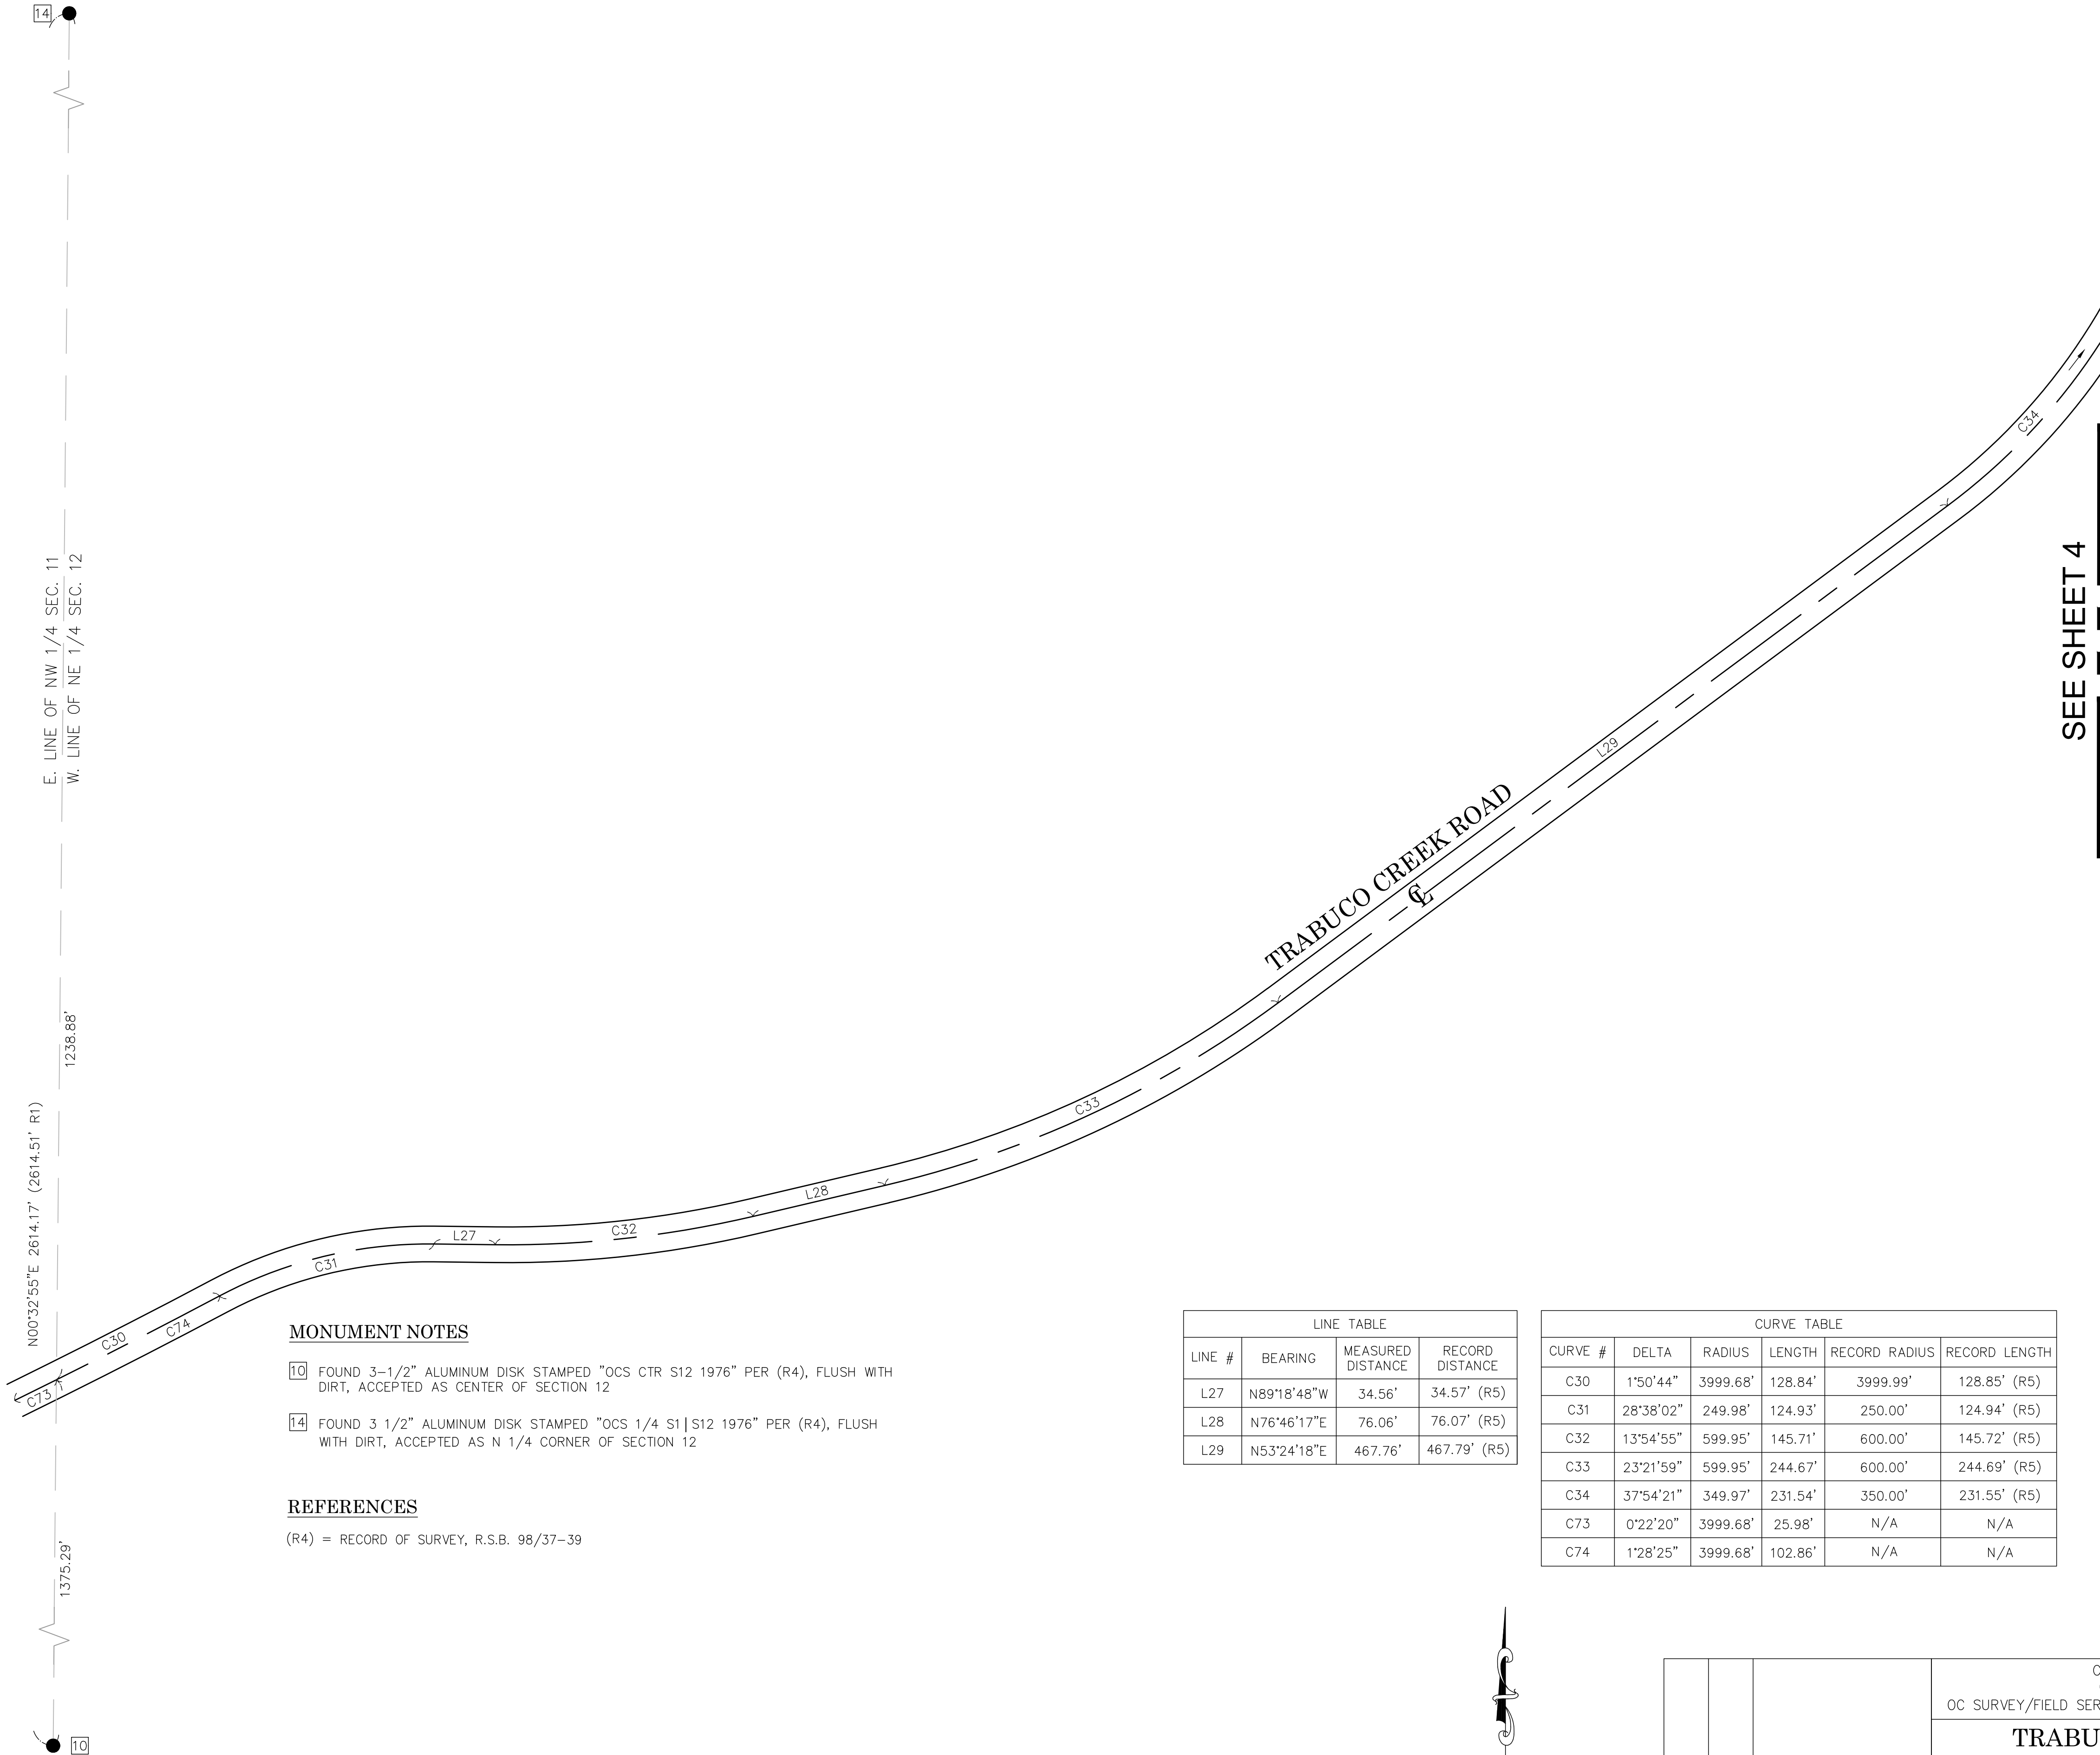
14

E. LINE OF NW 1/4 SEC. 11
W. LINE OF NE 1/4 SEC. 12

1238.88'

N00°32'55"E 2614.17' (2614.51' R1)

1375.29'

10

SEE SHEET 4

TRABUCO CREEK ROAD

℄

C73 C30 C74 C31 L27 C32 L28 C33 L29 C34

MONUMENT NOTES

10 FOUND 3-1/2" ALUMINUM DISK STAMPED "OCS CTR S12 1976" PER (R4), FLUSH WITH DIRT, ACCEPTED AS CENTER OF SECTION 12

14 FOUND 3 1/2" ALUMINUM DISK STAMPED "OCS 1/4 S1|S12 1976" PER (R4), FLUSH WITH DIRT, ACCEPTED AS N 1/4 CORNER OF SECTION 12

REFERENCES

(R4) = RECORD OF SURVEY, R.S.B. 98/37-39

LINE TABLE

| LINE # | BEARING | MEASURED DISTANCE | RECORD DISTANCE |
|---|---|---|---|
| L27 | N89°18'48"W | 34.56' | 34.57' (R5) |
| L28 | N76°46'17"E | 76.06' | 76.07' (R5) |
| L29 | N53°24'18"E | 467.76' | 467.79' (R5) |

CURVE TABLE

| CURVE # | DELTA | RADIUS | LENGTH | RECORD RADIUS | RECORD LENGTH |
|---|---|---|---|---|---|
| C30 | 1°50'44" | 3999.68' | 128.84' | 3999.99' | 128.85' (R5) |
| C31 | 28°38'02" | 249.98' | 124.93' | 250.00' | 124.94' (R5) |
| C32 | 13°54'55" | 599.95' | 145.71' | 600.00' | 145.72' (R5) |
| C33 | 23°21'59" | 599.95' | 244.67' | 600.00' | 244.69' (R5) |
| C34 | 37°54'21" | 349.97' | 231.54' | 350.00' | 231.55' (R5) |
| C73 | 0°22'20" | 3999.68' | 25.98' | N/A | N/A |
| C74 | 1°28'25" | 3999.68' | 102.86' | N/A | N/A |

C
OC SURVEY/FIELD SER
TRABU